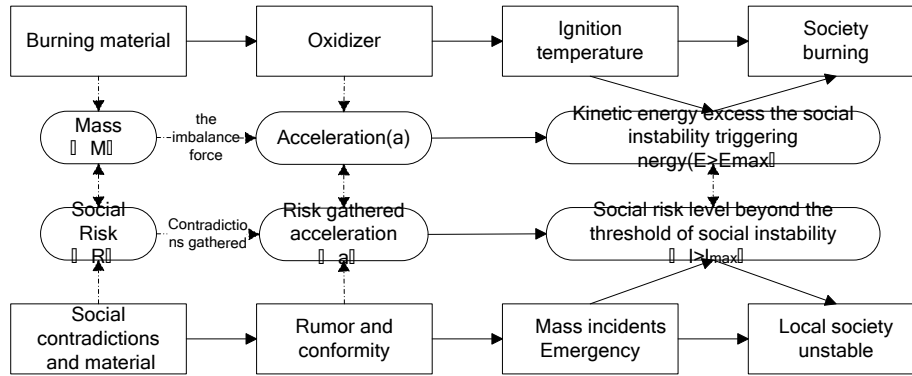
Burning material

Oxidizer

Ignition temperature

Society burning

Mass
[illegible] M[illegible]

the imbalance force

Acceleration(a)

Kinetic energy excess the social instability triggering nergy(E>Emax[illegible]

Social Risk
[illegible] R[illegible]

Contradictions gathered

Risk gathered acceleration
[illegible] a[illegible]

Social risk level beyond the threshold of social instability
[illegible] I>Imax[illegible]

Social contradictions and material

Rumor and conformity

Mass incidents Emergency

Local society unstable